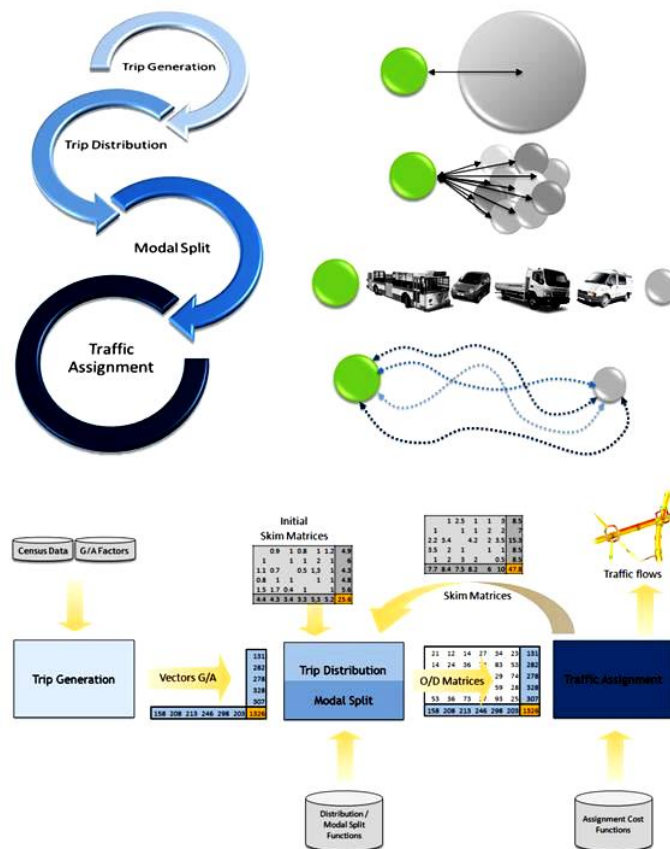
Trip Generation

Trip Distribution

Modal Split

Traffic Assignment

Census Data

G/A Factors

Initial Skim Matrices

Skim Matrices

Traffic flows

Trip Generation

Vectors G/A

| 131 |
|---|
| 282 |
| 278 |
| 328 |
| 307 |

| 158 | 208 | 213 | 246 | 298 | 209 | 1326 |
|---|---|---|---|---|---|---|

Trip Distribution

Modal Split

O/D Matrices

Traffic Assignment

Distribution / Modal Split Functions

Assignment Cost Functions